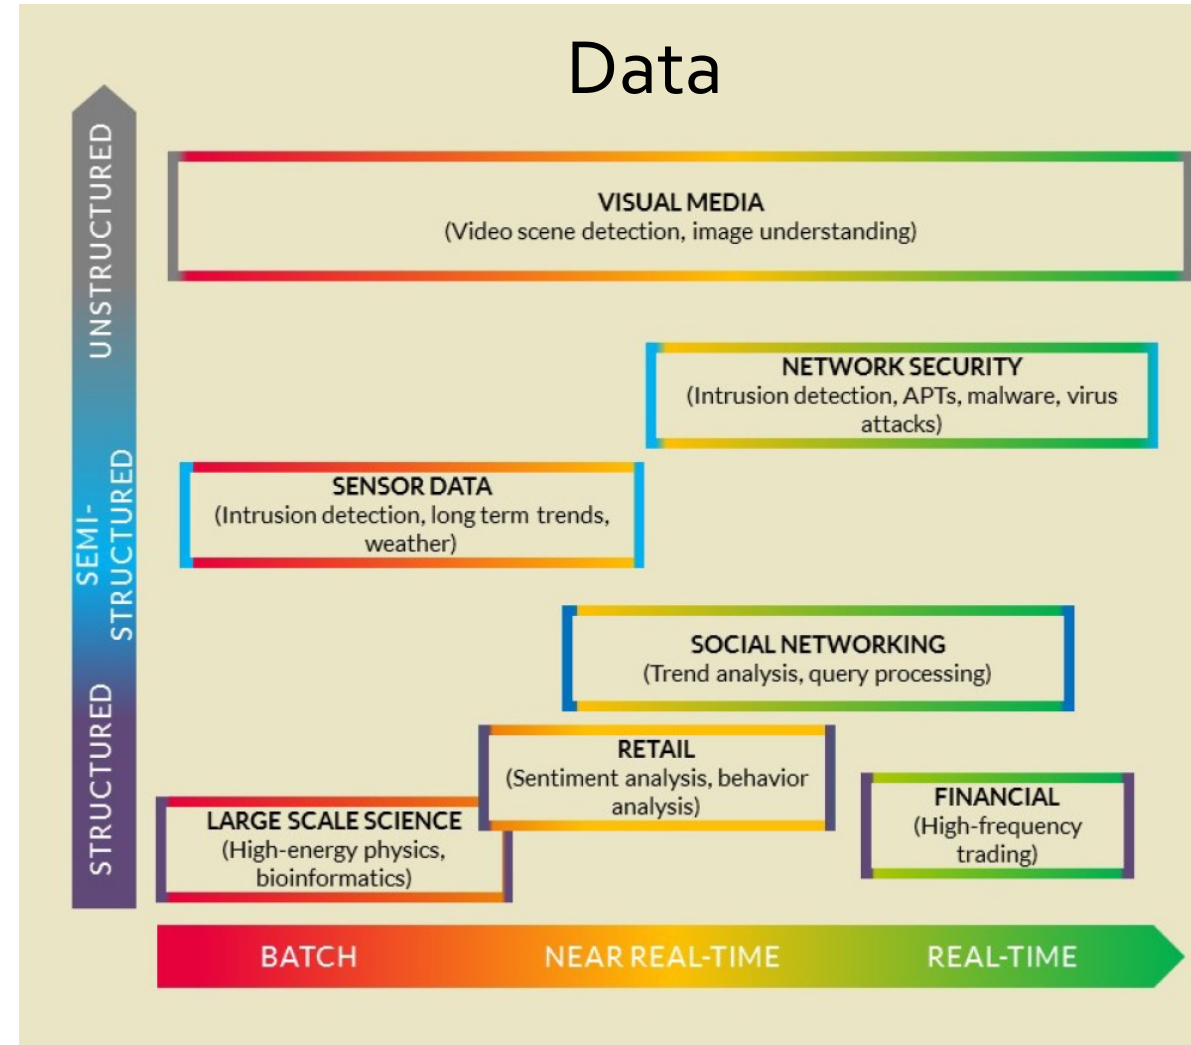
Data

UNSTRUCTURED

SEMI-STRUCTURED

STRUCTURED

VISUAL MEDIA
(Video scene detection, image understanding)

NETWORK SECURITY
(Intrusion detection, APTs, malware, virus attacks)

SENSOR DATA
(Intrusion detection, long term trends, weather)

SOCIAL NETWORKING
(Trend analysis, query processing)

RETAIL
(Sentiment analysis, behavior analysis)

FINANCIAL
(High-frequency trading)

LARGE SCALE SCIENCE
(High-energy physics, bioinformatics)

BATCH

NEAR REAL-TIME

REAL-TIME